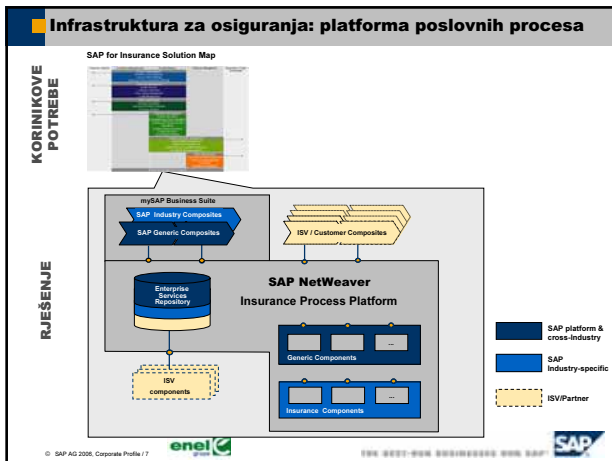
Infrastruktura za osiguranja: platforma poslovnih procesa

SAP for Insurance Solution Map

KORINIKOVE POTREBE

RJEŠENJE

mySAP Business Suite

SAP Industry Composites

SAP Generic Composites

ISV / Customer Composites

SAP NetWeaver

Insurance Process Platform

Enterprise Services Repository

Generic Components

...

Insurance Components

...

ISV components

SAP platform & cross-industry

SAP Industry-specific

ISV/Partner

© SAP AG 2006, Corporate Profile / 7

enel

THE BEST-RUN BUSINESSES RUN SAP

SAP